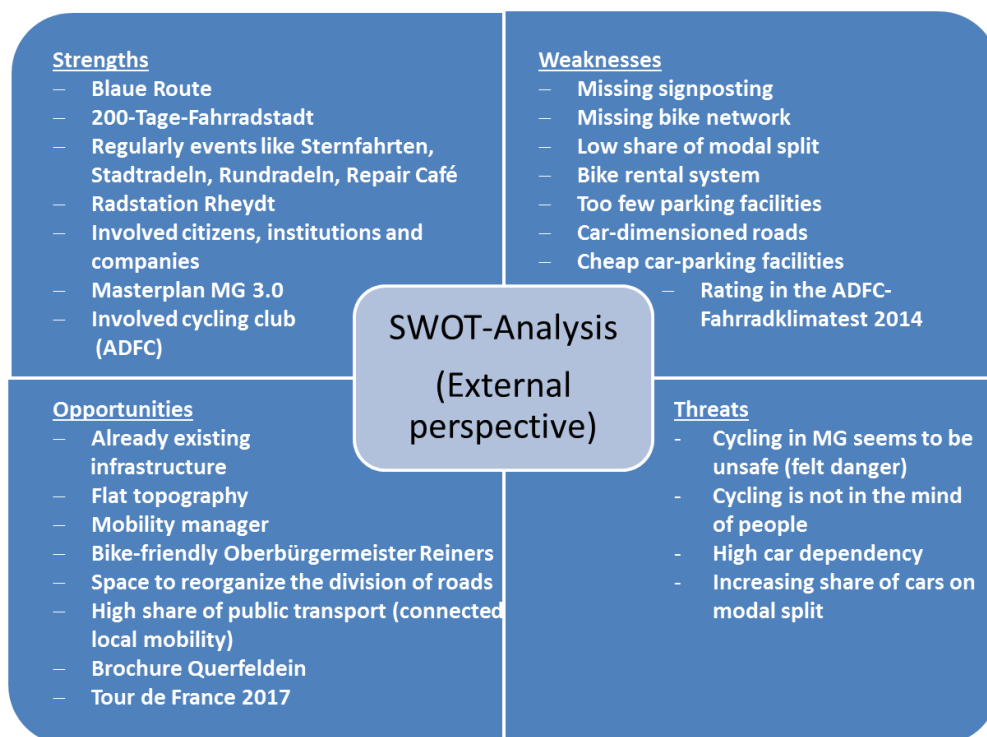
Strengths
– Blaue Route
– 200-Tage-Fahrradstadt
– Regularly events like Sternfahrten, Stadtradeln, Rundradeln, Repair Café
– Radstation Rheydt
– Involved citizens, institutions and companies
– Masterplan MG 3.0
– Involved cycling club (ADFC)

Weaknesses
– Missing signposting
– Missing bike network
– Low share of modal split
– Bike rental system
– Too few parking facilities
– Car-dimensioned roads
– Cheap car-parking facilities
– Rating in the ADFC-Fahrradklimatest 2014

SWOT-Analysis
(External perspective)

Opportunities
– Already existing infrastructure
– Flat topography
– Mobility manager
– Bike-friendly Oberbürgermeister Reiners
– Space to reorganize the division of roads
– High share of public transport (connected local mobility)
– Brochure Querfeldein
– Tour de France 2017

Threats
- Cycling in MG seems to be unsafe (felt danger)
- Cycling is not in the mind of people
- High car dependency
- Increasing share of cars on modal split